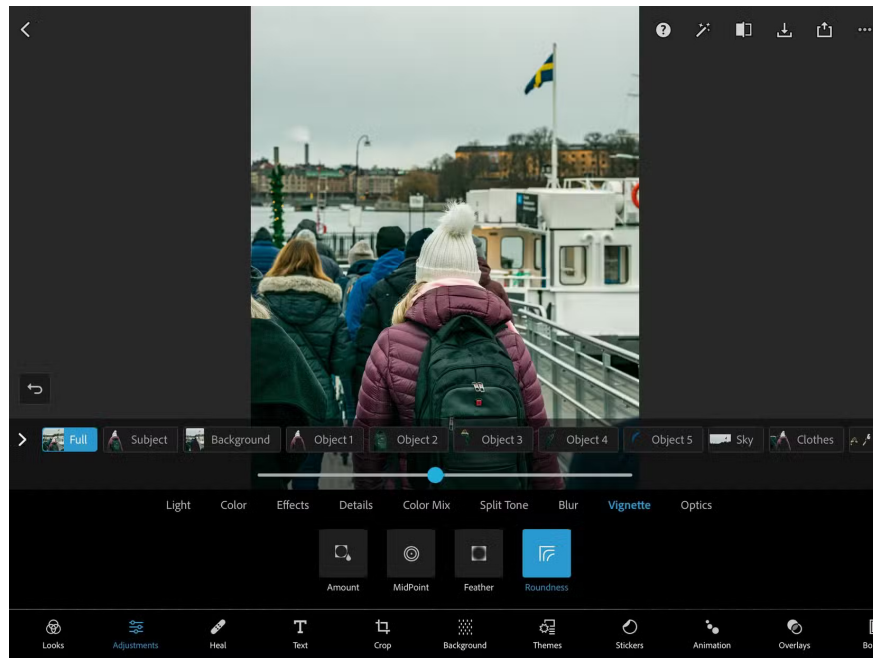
Full
Subject
Background
Object 1
Object 2
Object 3
Object 4
Object 5
Sky
Clothes

Light
Color
Effects
Details
Color Mix
Split Tone
Blur
Vignette
Optics

Amount
MidPoint
Feather
Roundness

Looks
Adjustments
Heal
Text
Crop
Background
Themes
Stickers
Animation
Overlays
Bo